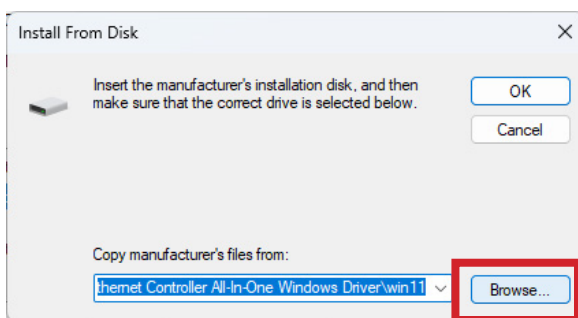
Install From Disk

Insert the manufacturer's installation disk, and then make sure that the correct drive is selected below.

OK

Cancel

Copy manufacturer's files from:

themet Controller All-In-One Windows Driver\win11

Browse...